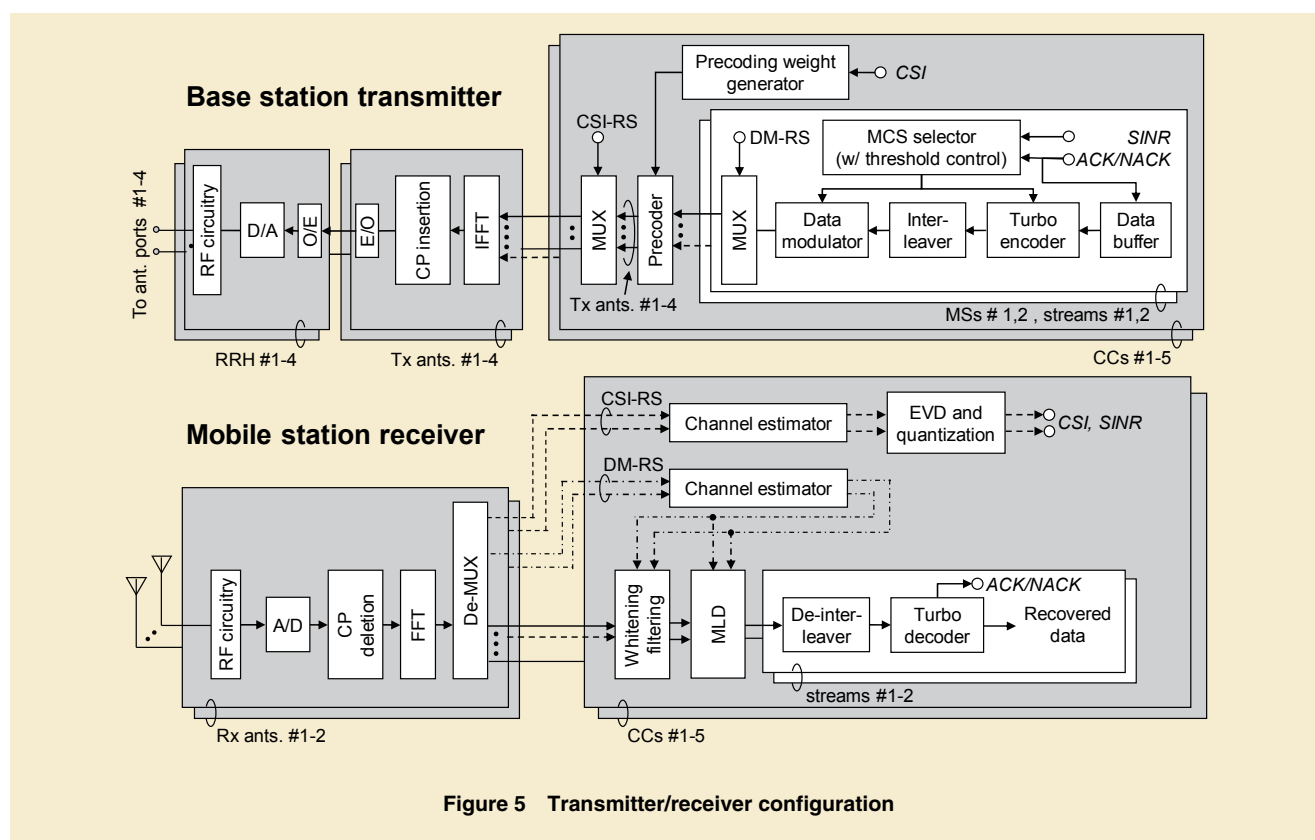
Base station transmitter

Precoding weight generator

CSI

CSI-RS

DM-RS

MCS selector (w/ threshold control)

SINR

ACK/NACK

To ant. ports #1-4

RF circuitry

D/A

O/E

E/O

CP insertion

IFFT

MUX

Precoder

MUX

Data modulator

Inter-leaver

Turbo encoder

Data buffer

Tx ants. #1-4

MSs # 1,2 , streams #1,2

RRH #1-4

Tx ants. #1-4

CCs #1-5

Mobile station receiver

CSI-RS

Channel estimator

EVD and quantization

CSI, SINR

DM-RS

Channel estimator

RF circuitry

A/D

CP deletion

FFT

De-MUX

Whitening filtering

MLD

ACK/NACK

De-inter-leaver

Turbo decoder

Recovered data

streams #1-2

Rx ants. #1-2

CCs #1-5

Figure 5 Transmitter/receiver configuration